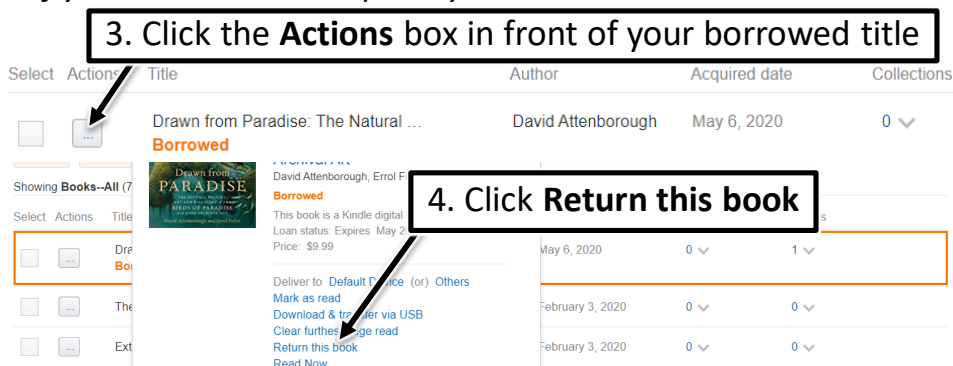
3. Click the **Actions** box in front of your borrowed title

| Select | Actions | Title | Author | Acquired date | Collections |
|---|---|---|---|---|---|
| | ... | Drawn from Paradise: The Natural ... Borrowed | David Attenborough | May 6, 2020 | 0 |

Showing Books--All (7

Select Actions Title

Archival Art

David Attenborough, Errol F

Borrowed

This book is a Kindle digital

Loan status: Expires May 2

Price: $9.99

Drawn from PARADISE

David Attenborough and Errol Fuller

4. Click **Return this book**

Deliver to Default Device (or) Others

Mark as read

Download & transfer via USB

Clear furthest page read

Return this book

Read Now

Dra Bor | May 6, 2020 | 0 | 1

The | February 3, 2020 | 0 | 0

Ext | February 3, 2020 | 0 | 0